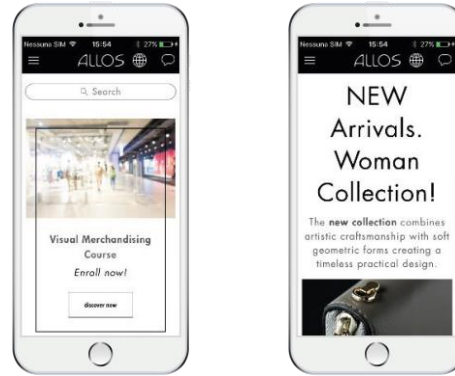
Nessuno SIM 15:54 27%

ALLOS

Search

Visual Merchandising Course

Enroll now!

discover now

Nessuno SIM 15:54 27%

ALLOS

NEW Arrivals. Woman Collection!

The **new collection** combines artistic craftsmanship with soft geometric forms creating a timeless practical design.